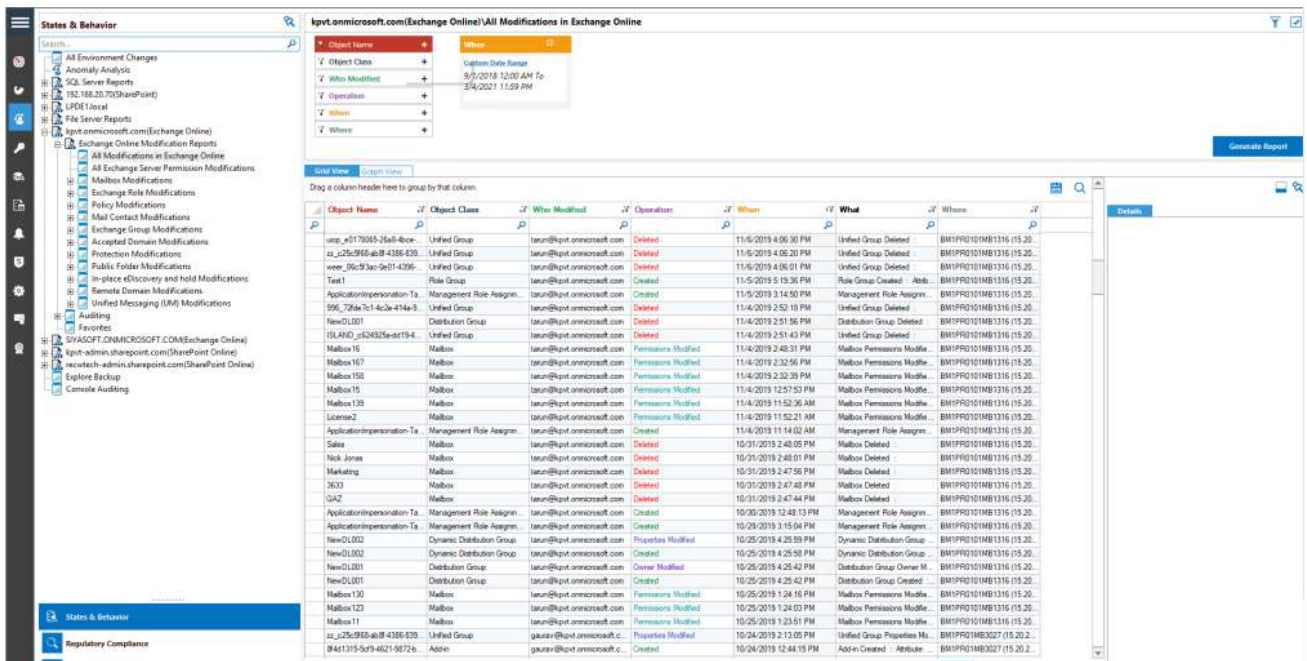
States & Behavior

Search...

All Environment Changes
Anomaly Analysis
SQL Server Reports
192.168.20.70(SharePoint)
LPDE1.local
File Server Reports
kpvt.onmicrosoft.com(Exchange Online)
Exchange Online Modification Reports
All Modifications in Exchange Online
All Exchange Server Permission Modifications
Mailbox Modifications
Exchange Role Modifications
Policy Modifications
Mail Contact Modifications
Exchange Group Modifications
Accepted Domain Modifications
Protection Modifications
Public Folder Modifications
In-place eDiscovery and hold Modifications
Remote Domain Modifications
Unified Messaging (UM) Modifications
Auditing
Favorites
SIYASOFT.ONMICROSOFT.COM(Exchange Online)
kpvt-admin.sharepoint.com(SharePoint Online)
recwtech-admin.sharepoint.com(SharePoint Online)
Explore Backup
Console Auditing

States & Behavior
Regulatory Compliance

kpvt.onmicrosoft.com(Exchange Online)\All Modifications in Exchange Online

Object Name
Object Class
Who Modified
Operation
When
Where

When
Custom Date Range
9/1/2018 12:00 AM To 3/4/2021 11:59 PM

Generate Report

Grid View | Graph View

Drag a column header here to group by that column.

Details

| Object Name | Object Class | Who Modified | Operation | When | What | Where |
|---|---|---|---|---|---|---|
| urop_e0178065-26a8-4bce-... | Unified Group | tarun@kpvt.onmicrosoft.com | Deleted | 11/6/2019 4:06:30 PM | Unified Group Deleted : | BM1PR0101MB1316 (15.20... |
| zz_c25c5f68-ab8f-4386-839... | Unified Group | tarun@kpvt.onmicrosoft.com | Deleted | 11/6/2019 4:06:20 PM | Unified Group Deleted : | BM1PR0101MB1316 (15.20... |
| weer_06c5f3ac-0e01-4396-... | Unified Group | tarun@kpvt.onmicrosoft.com | Deleted | 11/6/2019 4:06:01 PM | Unified Group Deleted : | BM1PR0101MB1316 (15.20... |
| Test1 | Role Group | tarun@kpvt.onmicrosoft.com | Created | 11/5/2019 5:19:36 PM | Role Group Created : Attrib... | BM1PR0101MB1316 (15.20... |
| ApplicationImpersonation-Ta... | Management Role Assignm... | tarun@kpvt.onmicrosoft.com | Created | 11/5/2019 3:14:50 PM | Management Role Assignm... | BM1PR0101MB1316 (15.20... |
| 996_72fde7c1-4c2e-414a-9... | Unified Group | tarun@kpvt.onmicrosoft.com | Deleted | 11/4/2019 2:52:18 PM | Unified Group Deleted : | BM1PR0101MB1316 (15.20... |
| NewDL001 | Distribution Group | tarun@kpvt.onmicrosoft.com | Deleted | 11/4/2019 2:51:56 PM | Distribution Group Deleted : | BM1PR0101MB1316 (15.20... |
| ISLAND_c524925e-dd19-4... | Unified Group | tarun@kpvt.onmicrosoft.com | Deleted | 11/4/2019 2:51:43 PM | Unified Group Deleted : | BM1PR0101MB1316 (15.20... |
| Mailbox16 | Mailbox | tarun@kpvt.onmicrosoft.com | Permissions Modified | 11/4/2019 2:48:31 PM | Mailbox Permissions Modifie... | BM1PR0101MB1316 (15.20... |
| Mailbox167 | Mailbox | tarun@kpvt.onmicrosoft.com | Permissions Modified | 11/4/2019 2:32:56 PM | Mailbox Permissions Modifie... | BM1PR0101MB1316 (15.20... |
| Mailbox158 | Mailbox | tarun@kpvt.onmicrosoft.com | Permissions Modified | 11/4/2019 2:32:39 PM | Mailbox Permissions Modifie... | BM1PR0101MB1316 (15.20... |
| Mailbox15 | Mailbox | tarun@kpvt.onmicrosoft.com | Permissions Modified | 11/4/2019 12:57:53 PM | Mailbox Permissions Modifie... | BM1PR0101MB1316 (15.20... |
| Mailbox139 | Mailbox | tarun@kpvt.onmicrosoft.com | Permissions Modified | 11/4/2019 11:52:36 AM | Mailbox Permissions Modifie... | BM1PR0101MB1316 (15.20... |
| Mailbox11 | Mailbox | tarun@kpvt.onmicrosoft.com | Permissions Modified | 11/4/2019 11:52:21 AM | Mailbox Permissions Modifie... | BM1PR0101MB1316 (15.20... |
| License2 | Mailbox | tarun@kpvt.onmicrosoft.com | Created | 11/4/2019 11:14:02 AM | Management Role Assignm... | BM1PR0101MB1316 (15.20... |
| ApplicationImpersonation-Ta... | Management Role Assignm... | tarun@kpvt.onmicrosoft.com | Deleted | 10/31/2019 2:48:05 PM | Mailbox Deleted : | BM1PR0101MB1316 (15.20... |
| Sales | Mailbox | tarun@kpvt.onmicrosoft.com | Deleted | 10/31/2019 2:48:01 PM | Mailbox Deleted : | BM1PR0101MB1316 (15.20... |
| Nick Jonas | Mailbox | tarun@kpvt.onmicrosoft.com | Deleted | 10/31/2019 2:47:56 PM | Mailbox Deleted : | BM1PR0101MB1316 (15.20... |
| Marketing | Mailbox | tarun@kpvt.onmicrosoft.com | Deleted | 10/31/2019 2:47:48 PM | Mailbox Deleted : | BM1PR0101MB1316 (15.20... |
| 3633 | Mailbox | tarun@kpvt.onmicrosoft.com | Deleted | 10/31/2019 2:47:44 PM | Mailbox Deleted : | BM1PR0101MB1316 (15.20... |
| GAZ | Mailbox | tarun@kpvt.onmicrosoft.com | Created | 10/30/2019 12:48:13 PM | Management Role Assignm... | BM1PR0101MB1316 (15.20... |
| ApplicationImpersonation-Ta... | Management Role Assignm... | tarun@kpvt.onmicrosoft.com | Created | 10/29/2019 3:15:04 PM | Management Role Assignm... | BM1PR0101MB1316 (15.20... |
| ApplicationImpersonation-Ta... | Management Role Assignm... | tarun@kpvt.onmicrosoft.com | Properties Modified | 10/25/2019 4:25:59 PM | Dynamic Distribution Group ... | BM1PR0101MB1316 (15.20... |
| NewDL002 | Dynamic Distribution Group | tarun@kpvt.onmicrosoft.com | Created | 10/25/2019 4:25:58 PM | Dynamic Distribution Group ... | BM1PR0101MB1316 (15.20... |
| NewDL002 | Dynamic Distribution Group | tarun@kpvt.onmicrosoft.com | Owner Modified | 10/25/2019 4:25:42 PM | Distribution Group Owner M... | BM1PR0101MB1316 (15.20... |
| NewDL001 | Distribution Group | tarun@kpvt.onmicrosoft.com | Created | 10/25/2019 4:25:42 PM | Distribution Group Created : | BM1PR0101MB1316 (15.20... |
| NewDL001 | Distribution Group | tarun@kpvt.onmicrosoft.com | Permissions Modified | 10/25/2019 1:24:16 PM | Mailbox Permissions Modifie... | BM1PR0101MB1316 (15.20... |
| Mailbox130 | Mailbox | tarun@kpvt.onmicrosoft.com | Permissions Modified | 10/25/2019 1:24:03 PM | Mailbox Permissions Modifie... | BM1PR0101MB1316 (15.20... |
| Mailbox123 | Mailbox | tarun@kpvt.onmicrosoft.com | Permissions Modified | 10/25/2019 1:23:51 PM | Mailbox Permissions Modifie... | BM1PR0101MB1316 (15.20... |
| Mailbox11 | Mailbox | tarun@kpvt.onmicrosoft.com | Properties Modified | 10/24/2019 2:13:05 PM | Unified Group Properties Mo... | BM1PR01MB3027 (15.20.2... |
| zz_c25c5f68-ab8f-4386-839... | Unified Group | gaurav@kpvt.onmicrosoft.c... | Created | 10/24/2019 12:44:15 PM | Add-in Created : Attribute- | BM1PR01MB3027 (15.20.2... |
| 8f4d1315-5cf9-4621-9872-b... | Add-in | gaurav@kpvt.onmicrosoft.c... | | | | |